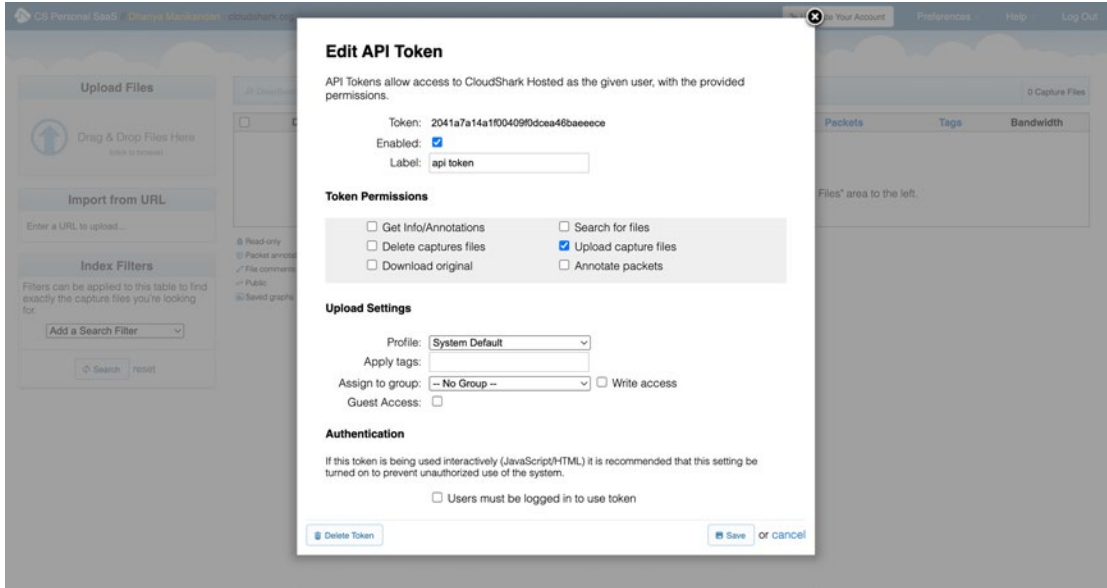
CS Personal SaaS  Dhanya Manikandan  cloudshark.org

te Your Account  Preferences  Help  Log Out

Upload Files

Drag & Drop Files Here
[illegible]

Import from URL

Enter a URL to upload...

Index Filters

Filters can be applied to this table to find exactly the capture files you're looking for.

Add a Search Filter

Search  reset

Read-only
Packet annot
File comments
Public
Saved graphs

0 Capture Files

Packets  Tags  Bandwidth

Files" area to the left.

Edit API Token

API Tokens allow access to CloudShark Hosted as the given user, with the provided permissions.

Token: 2041a7a14a1f00409f0dcea46baeeece
Enabled: ☑
Label: api token

Token Permissions

☐ Get Info/Annotations
☐ Search for files
☐ Delete captures files
☑ Upload capture files
☐ Download original
☐ Annotate packets

Upload Settings

Profile: System Default
Apply tags:
Assign to group: -- No Group -- ☐ Write access
Guest Access: ☐

Authentication

If this token is being used interactively (JavaScript/HTML) it is recommended that this setting be turned on to prevent unauthorized use of the system.

☐ Users must be logged in to use token

Delete Token

Save or cancel